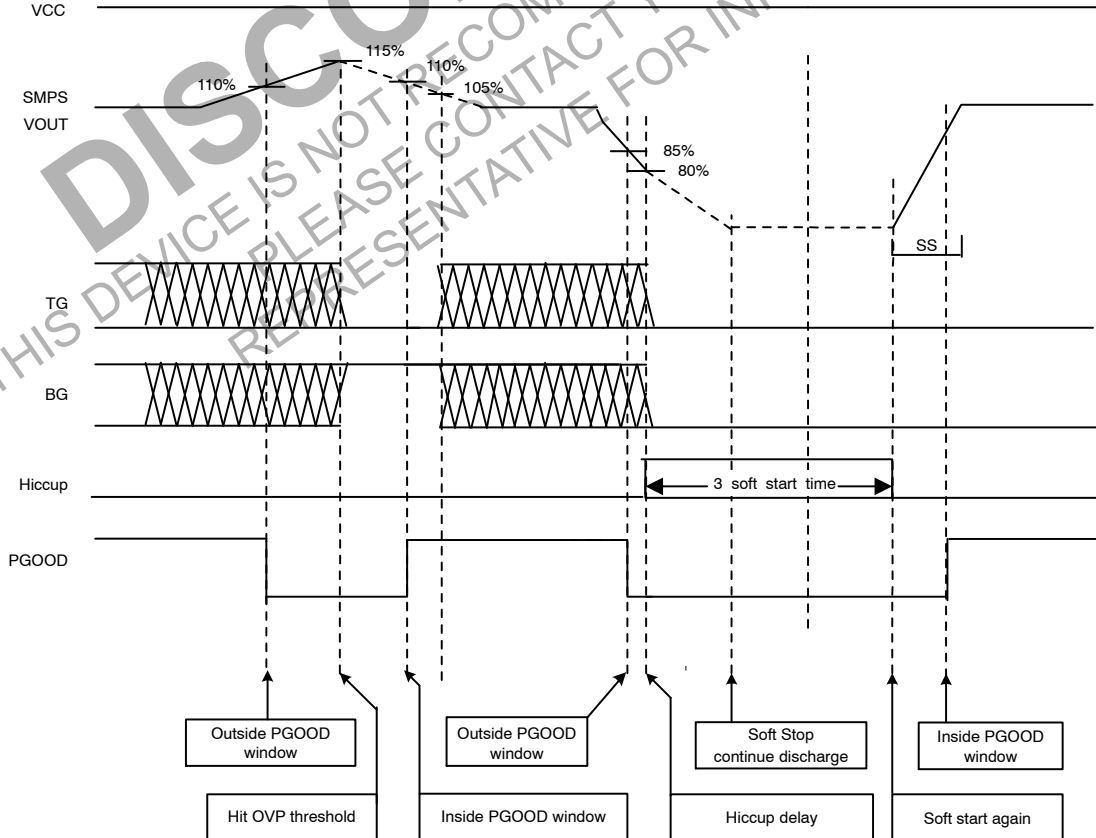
VCC

SMPS VOUT

110%

115%

110%

105%

85%

80%

SS

TG

BG

Hiccup

3 soft start time

PGOOD

Outside PGOOD window

Hit OVP threshold

Inside PGOOD window

Outside PGOOD window

Hiccup delay

Soft Stop continue discharge

Soft start again

Inside PGOOD window

DISCONTINUED
THIS DEVICE IS NOT RECOMMENDED FOR NEW DESIGN
PLEASE CONTACT YOUR ON SEMICONDUCTOR
REPRESENTATIVE FOR INFORMATION